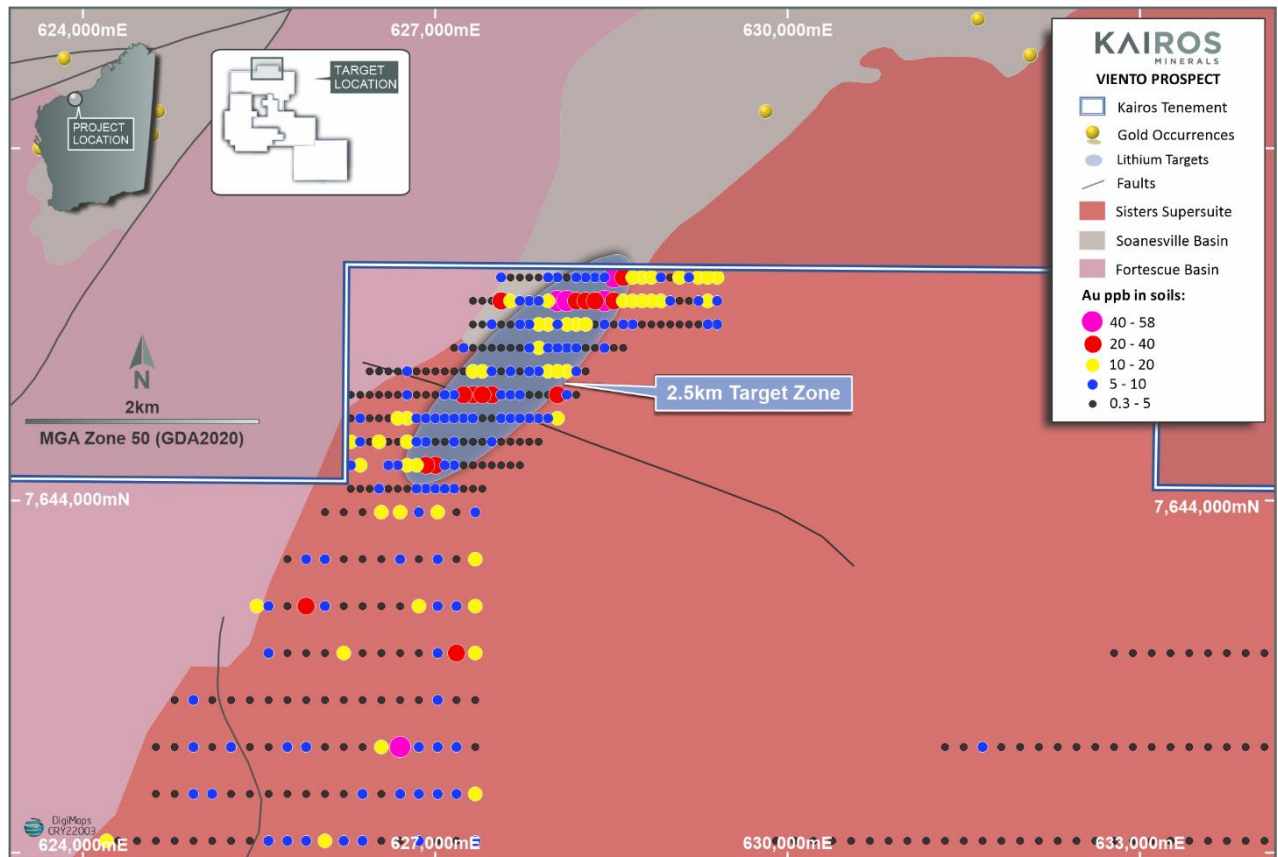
624,000mE
627,000mE
630,000mE

PROJECT LOCATION

TARGET LOCATION

KAIROS
MINERALS
VIENTO PROSPECT
Kairos Tenement
Gold Occurrences
Lithium Targets
Faults
Sisters Supersuite
Soanesville Basin
Fortescue Basin
Au ppb in soils:
40 - 58
20 - 40
10 - 20
5 - 10
0.3 - 5

N
2km
MGA Zone 50 (GDA2020)

2.5km Target Zone

7,644,000mN
7,644,000mN

DigiMaps
CRY22003
624,000mE
627,000mE
630,000mE
633,000mE